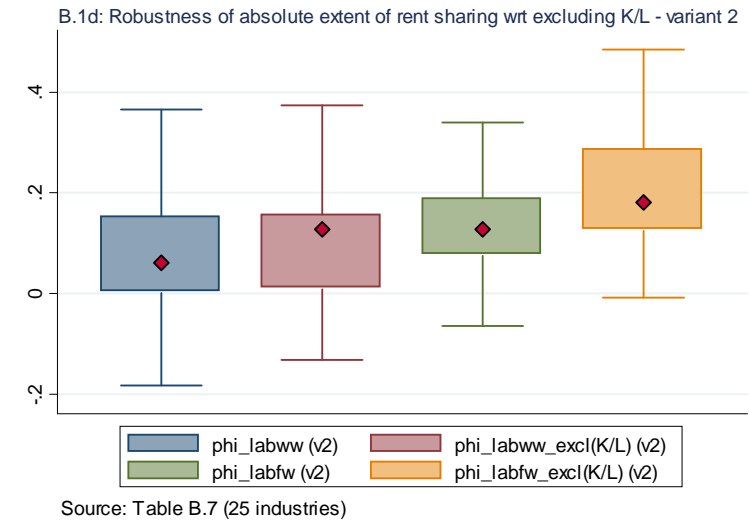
B.1d: Robustness of absolute extent of rent sharing wrt excluding K/L - variant 2

.4
.2
0
-.2

phi_labww (v2)
phi_labww_excl(K/L) (v2)
phi_labfw (v2)
phi_labfw_excl(K/L) (v2)

Source: Table B.7 (25 industries)